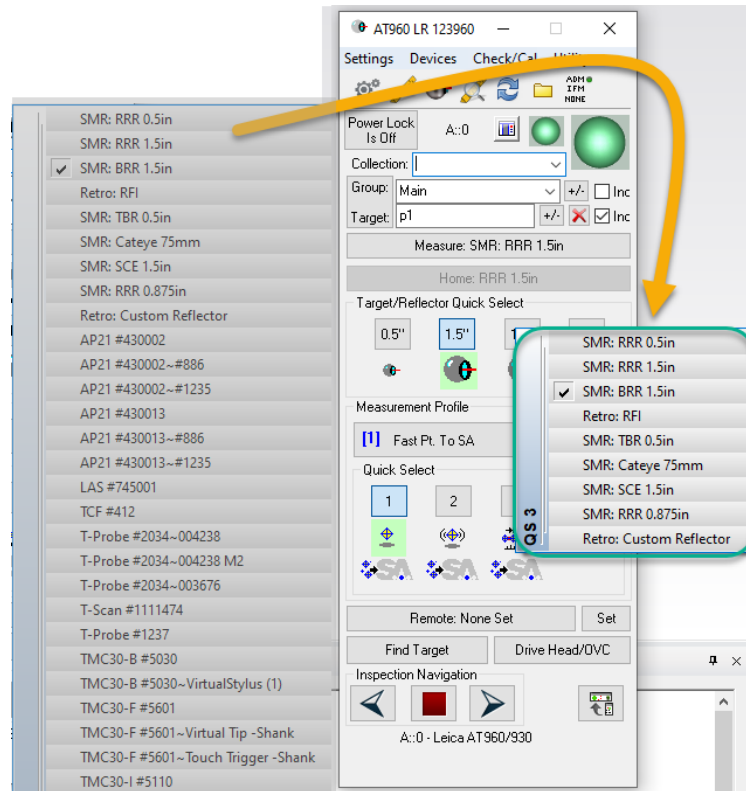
SMR: RRR 0.5in
SMR: RRR 1.5in
✓ SMR: BRR 1.5in
Retro: RFI
SMR: TBR 0.5in
SMR: Cateye 75mm
SMR: SCE 1.5in
SMR: RRR 0.875in
Retro: Custom Reflector
AP21 #430002
AP21 #430002~#886
AP21 #430002~#1235
AP21 #430013
AP21 #430013~#886
AP21 #430013~#1235
LAS #745001
TCF #412
T-Probe #2034~004238
T-Probe #2034~004238 M2
T-Probe #2034~003676
T-Scan #1111474
T-Probe #1237
TMC30-B #5030
TMC30-B #5030~VirtualStylus (1)
TMC30-F #5601
TMC30-F #5601~Virtual Tip -Shank
TMC30-F #5601~Touch Trigger -Shank
TMC30-I #5110

AT960 LR 123960
Settings Devices Check/Cal Utili
ADM IFM NONE
Power Lock Is Off
A::0
Collection:
Group: Main +/- Inc
Target: p1 +/- Inc
Measure: SMR: RRR 1.5in
Home: RRR 1.5in
Target/Reflector Quick Select
0.5" 1.5" 1
Measurement Profile
[1] Fast Pt. To SA
Quick Select
1 2
SA SA SA
Remote: None Set Set
Find Target Drive Head/OVC
Inspection Navigation
A::0 - Leica AT960/930

QS 3
SMR: RRR 0.5in
SMR: RRR 1.5in
✓ SMR: BRR 1.5in
Retro: RFI
SMR: TBR 0.5in
SMR: Cateye 75mm
SMR: SCE 1.5in
SMR: RRR 0.875in
Retro: Custom Reflector